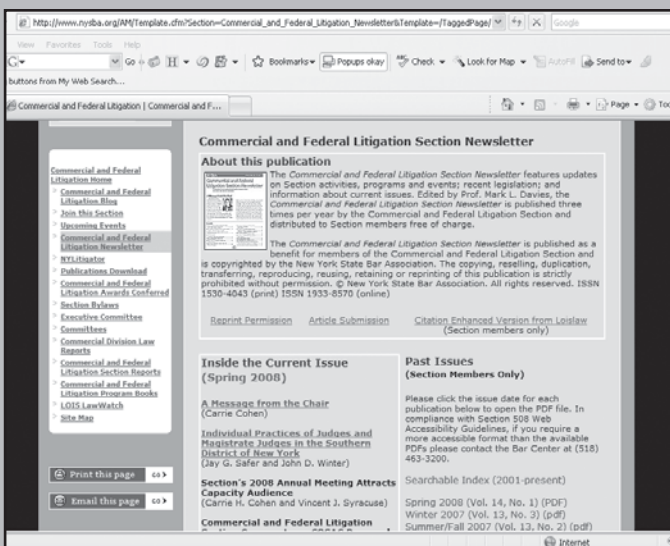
http://www.nysba.org/AM/Template.cfm?Section=Commercial_and_Federal_Litigation_Newsletter&Template=/TaggedPage/

Google

View Favorites Tools Help

Go Bookmarks Popups okay Check Look for Map AutoFill Send to

buttons from My Web Search...

Commercial and Federal Litigation | Commercial and F...

Page Tools

Commercial and Federal Litigation Home
Commercial and Federal Litigation Blog
Join this Section
Upcoming Events
Commercial and Federal Litigation Newsletter
NYLitigator
Publications Download
Commercial and Federal Litigation Awards Conferred
Section Bylaws
Executive Committee
Committees
Commercial Division Law Reports
Commercial and Federal Litigation Section Reports
Commercial and Federal Litigation Program Books
LOIS LawWatch
Site Map

Print this page GO
Email this page GO

Commercial and Federal Litigation Section Newsletter

About this publication

The Commercial and Federal Litigation Section Newsletter features updates on Section activities, programs and events; recent legislation; and information about current issues. Edited by Prof. Mark L. Davies, the Commercial and Federal Litigation Section Newsletter is published three times per year by the Commercial and Federal Litigation Section and distributed to Section members free of charge.

The Commercial and Federal Litigation Section Newsletter is published as a benefit for members of the Commercial and Federal Litigation Section and is copyrighted by the New York State Bar Association. The copying, reselling, duplication, transferring, reproducing, reusing, retaining or reprinting of this publication is strictly prohibited without permission. © New York State Bar Association. All rights reserved. ISSN 1530-4043 (print) ISSN 1933-8570 (online)

Reprint Permission Article Submission Citation Enhanced Version from Loislaw (Section members only)

Inside the Current Issue
(Spring 2008)

A Message from the Chair
(Carrie Cohen)

Individual Practices of Judges and Magistrate Judges in the Southern District of New York
(Jay G. Safer and John D. Winter)

Section's 2008 Annual Meeting Attracts Capacity Audience
(Carrie H. Cohen and Vincent J. Syracuse)

Commercial and Federal Litigation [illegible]

Past Issues
(Section Members Only)

Please click the issue date for each publication below to open the PDF file. In compliance with Section 508 Web Accessibility Guidelines, if you require a more accessible format than the available PDFs please contact the Bar Center at (518) 463-3200.

Searchable Index (2001-present)

Spring 2008 (Vol. 14, No. 1) (PDF)
Winter 2007 (Vol. 13, No. 3) (pdf)
Summer/Fall 2007 (Vol. 13, No. 2) (pdf)

Internet